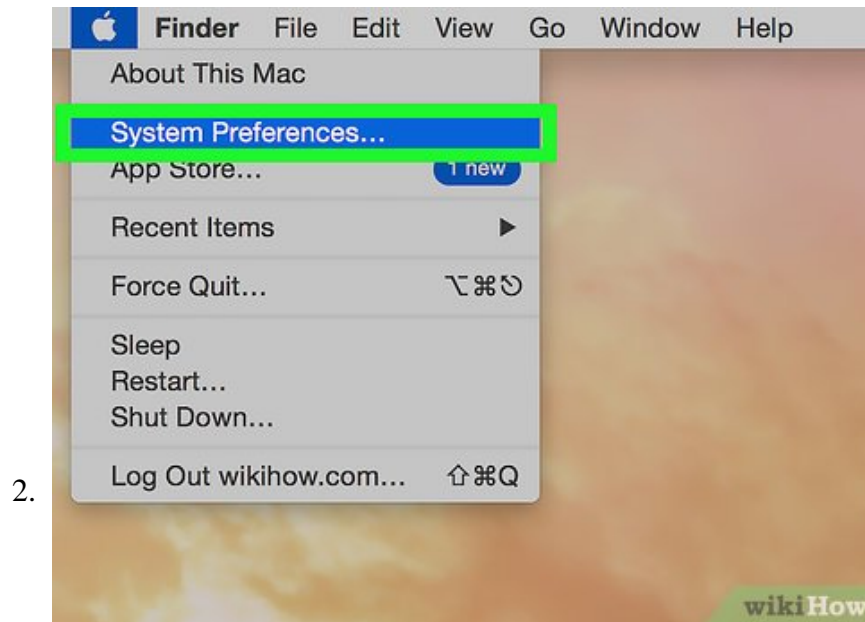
Finder File Edit View Go Window Help

About This Mac

System Preferences...

App Store... 1 new

Recent Items ▶

Force Quit... ⌥⌘⎋

Sleep

Restart...

Shut Down...

Log Out wikihow.com... ⇧⌘Q

2.

wikiHow